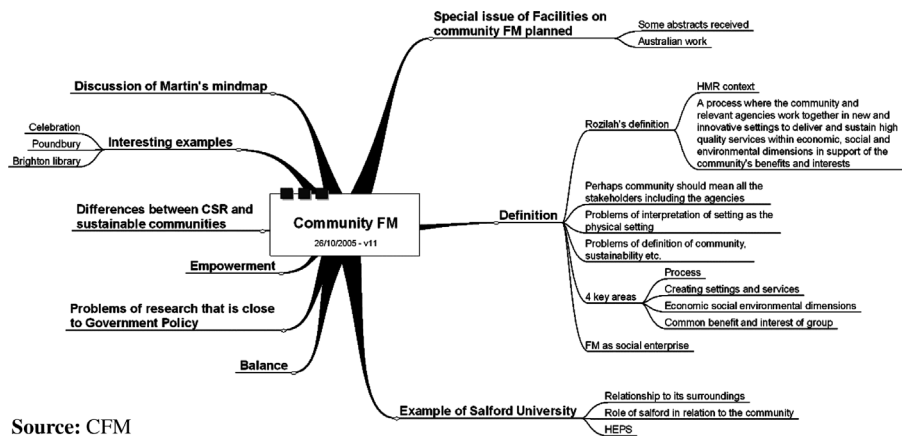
Special issue of Facilities on community FM planned

Some abstracts received

Australian work

Discussion of Martin's mindmap

Celebration

Poundbury

Brighton library

Interesting examples

HMR context

A process where the community and relevant agencies work together in new and innovative settings to deliver and sustain high quality services within economic, social and environmental dimensions in support of the community's benefits and interests

Rozilah's definition

Perhaps community should mean all the stakeholders including the agencies

Community FM

26/10/2005 - v11

Differences between CSR and sustainable communities

Definition

Problems of interpretation of setting as the physical setting

Problems of definition of community, sustainability etc.

Empowerment

Process

Creating settings and services

4 key areas

Economic social environmental dimensions

Problems of research that is close to Government Policy

Common benefit and interest of group

FM as social enterprise

Balance

Relationship to its surroundings

Example of Salford University

Role of salford in relation to the community

HEPS

Source: CFM